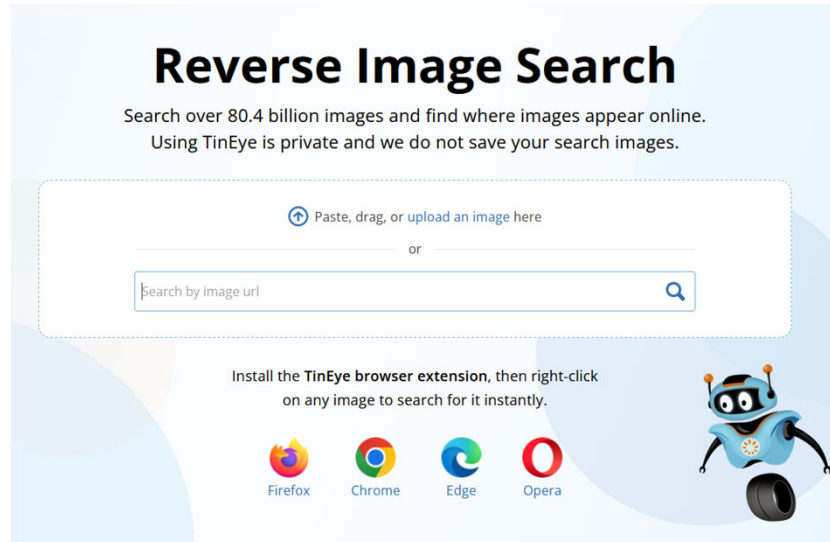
Reverse Image Search

Search over 80.4 billion images and find where images appear online. Using TinEye is private and we do not save your search images.

Paste, drag, or upload an image here

or

Search by image url

Install the TinEye browser extension, then right-click on any image to search for it instantly.

Firefox Chrome Edge Opera